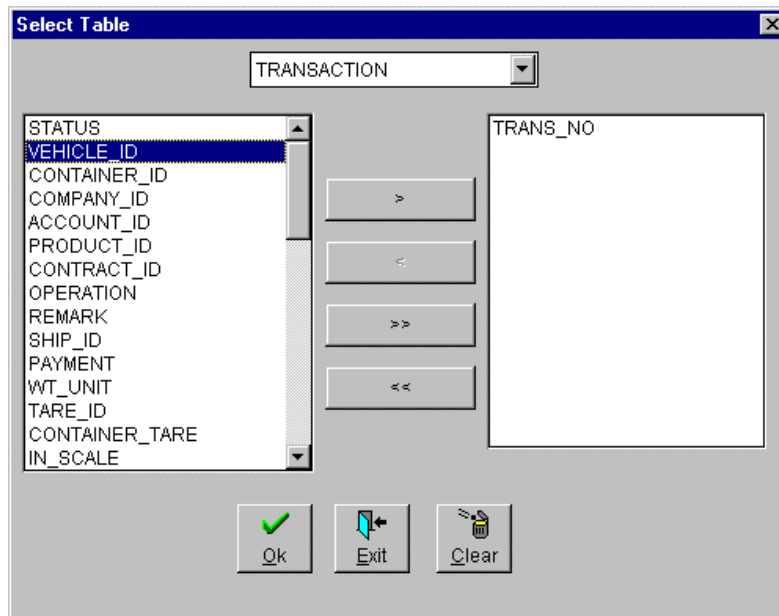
Select Table

TRANSACTION

STATUS
VEHICLE_ID
CONTAINER_ID
COMPANY_ID
ACCOUNT_ID
PRODUCT_ID
CONTRACT_ID
OPERATION
REMARK
SHIP_ID
PAYMENT
WT_UNIT
TARE_ID
CONTAINER_TARE
IN_SCALE

>
<
>>
<<

TRANS_NO

Ok
Exit
Clear